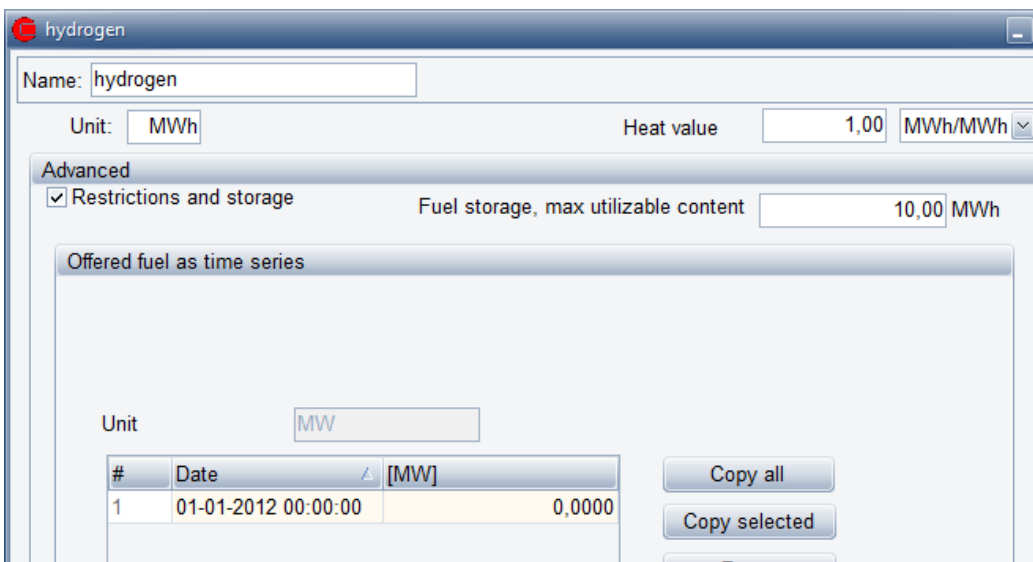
hydrogen

Name: hydrogen

Unit: MWh

Heat value 1,00 MWh/MWh

Advanced

☑ Restrictions and storage

Fuel storage, max utilizable content 10,00 MWh

Offered fuel as time series

Unit MW

| # | Date | [MW] |
|---|---|---|
| 1 | 01-01-2012 00:00:00 | 0,0000 |

Copy all

Copy selected